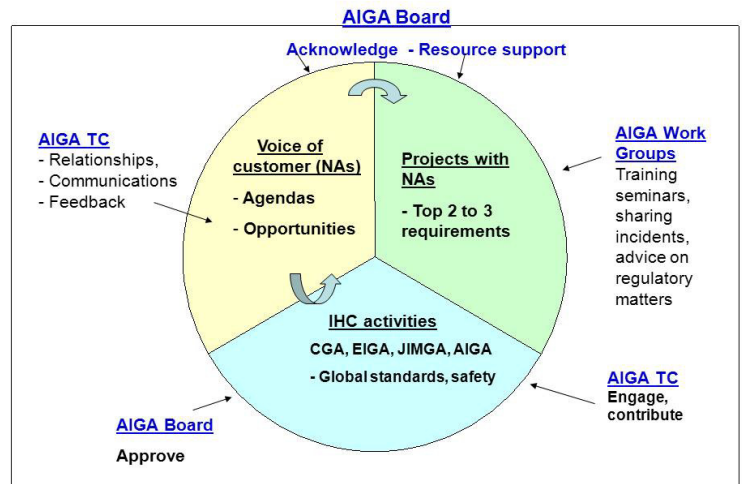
AIGA Board

Acknowledge - Resource support

AIGA TC
- Relationships,
- Communications
- Feedback

Voice of customer (NAs)
- Agendas
- Opportunities

Projects with NAs
- Top 2 to 3 requirements

AIGA Work Groups
Training seminars, sharing incidents, advice on regulatory matters

IHC activities
CGA, EIGA, JIMGA, AIGA
- Global standards, safety

AIGA TC
Engage, contribute

AIGA Board
Approve